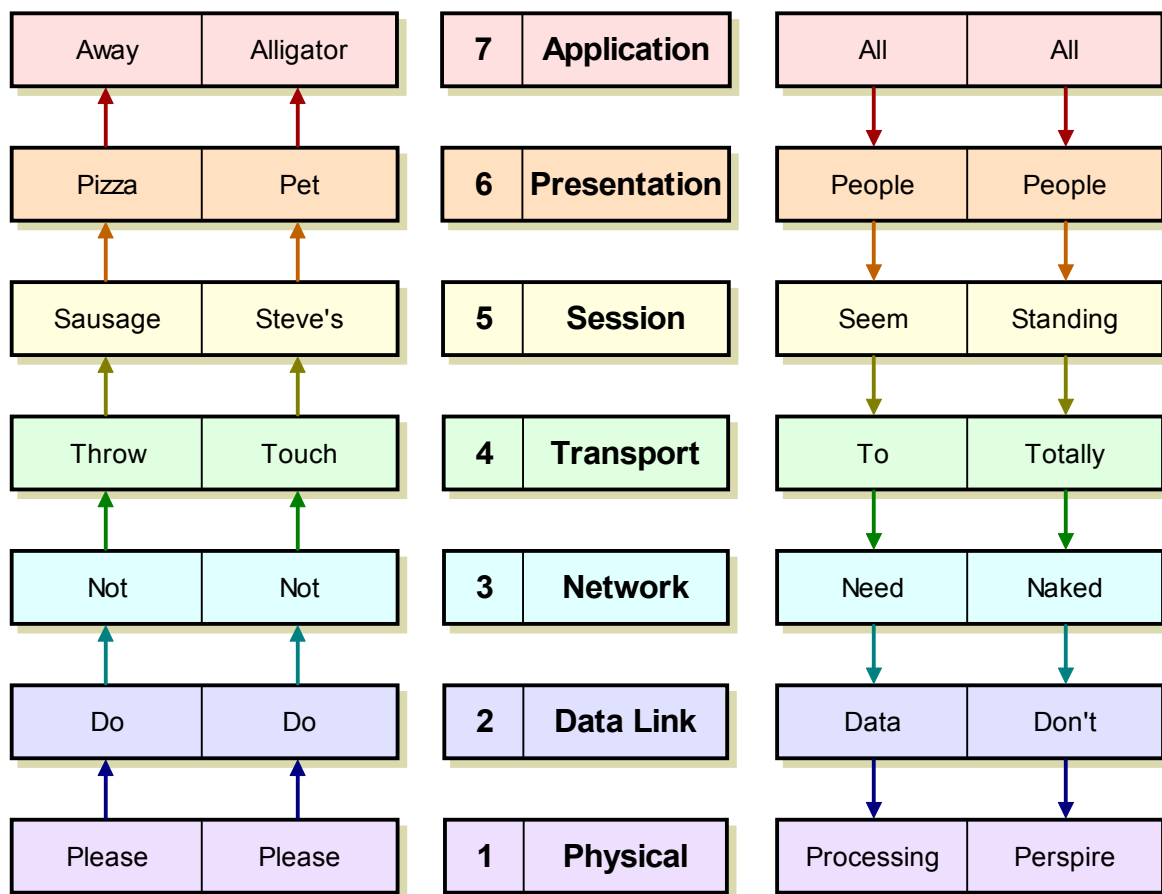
| Away | Alligator |
|---|---|
| Pizza | Pet |
| Sausage | Steve's |
| Throw | Touch |
| Not | Not |
| Do | Do |
| Please | Please |

| 7 | Application |
|---|---|
| 6 | Presentation |
| 5 | Session |
| 4 | Transport |
| 3 | Network |
| 2 | Data Link |
| 1 | Physical |

| All | All |
|---|---|
| People | People |
| Seem | Standing |
| To | Totally |
| Need | Naked |
| Data | Don't |
| Processing | Perspire |